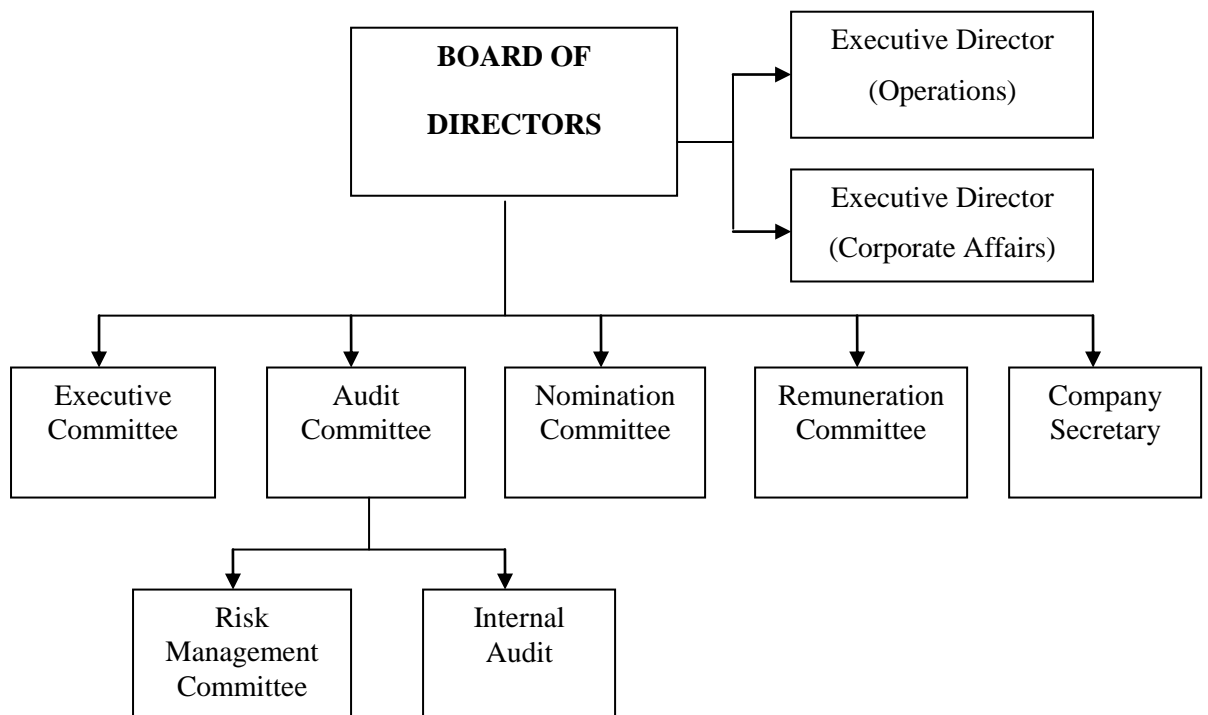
BOARD OF DIRECTORS

Executive Director (Operations)

Executive Director (Corporate Affairs)

Executive Committee

Audit Committee

Nomination Committee

Remuneration Committee

Company Secretary

Risk Management Committee

Internal Audit